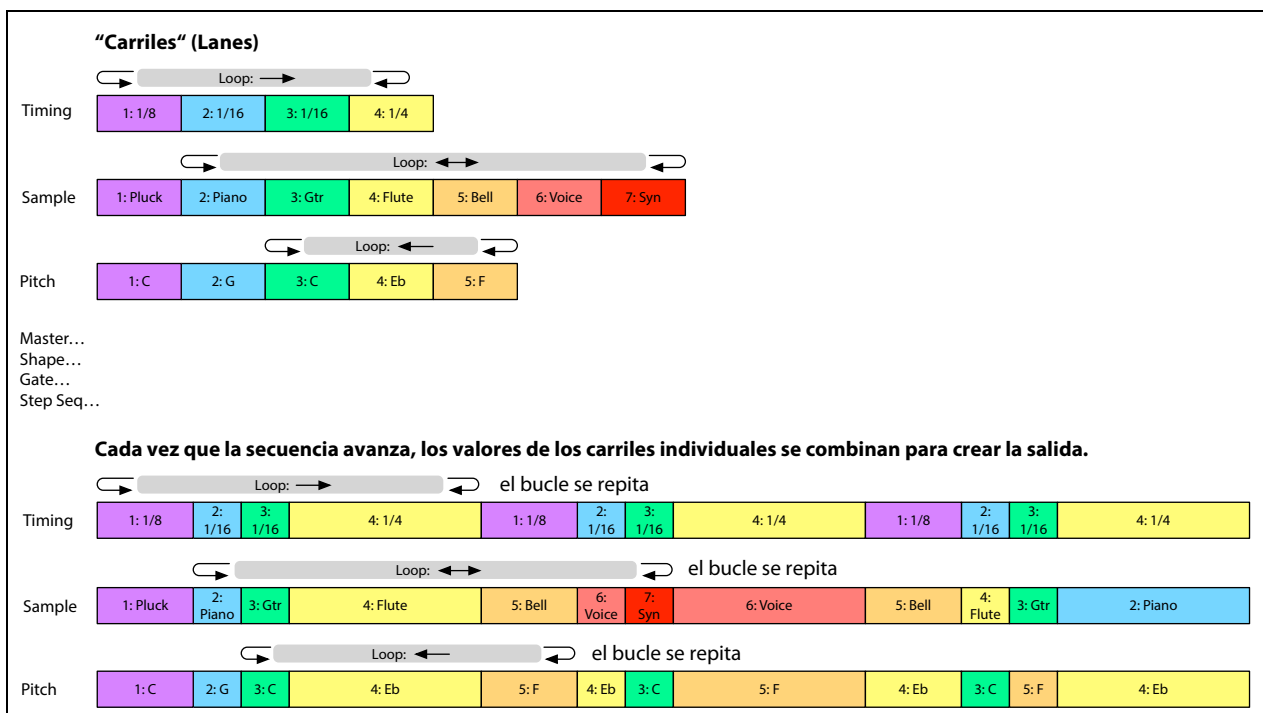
"Carriles" (Lanes)

Loop: →

Timing

| 1: 1/8 | 2: 1/16 | 3: 1/16 | 4: 1/4 |
|---|---|---|---|

Loop: ↔

Sample

| 1: Pluck | 2: Piano | 3: Gtr | 4: Flute | 5: Bell | 6: Voice | 7: Syn |
|---|---|---|---|---|---|---|

Loop: ←

Pitch

| 1: C | 2: G | 3: C | 4: Eb | 5: F |
|---|---|---|---|---|

Master…
Shape…
Gate…
Step Seq…

Cada vez que la secuencia avanza, los valores de los carriles individuales se combinan para crear la salida.

Loop: → el bucle se repita

Timing

| 1: 1/8 | 2: 1/16 | 3: 1/16 | 4: 1/4 | 1: 1/8 | 2: 1/16 | 3: 1/16 | 4: 1/4 | 1: 1/8 | 2: 1/16 | 3: 1/16 | 4: 1/4 |
|---|---|---|---|---|---|---|---|---|---|---|---|

Loop: ↔ el bucle se repita

Sample

| 1: Pluck | 2: Piano | 3: Gtr | 4: Flute | 5: Bell | 6: Voice | 7: Syn | 6: Voice | 5: Bell | 4: Flute | 3: Gtr | 2: Piano |
|---|---|---|---|---|---|---|---|---|---|---|---|

Loop: ← el bucle se repita

Pitch

| 1: C | 2: G | 3: C | 4: Eb | 5: F | 4: Eb | 3: C | 5: F | 4: Eb | 3: C | 5: F | 4: Eb |
|---|---|---|---|---|---|---|---|---|---|---|---|